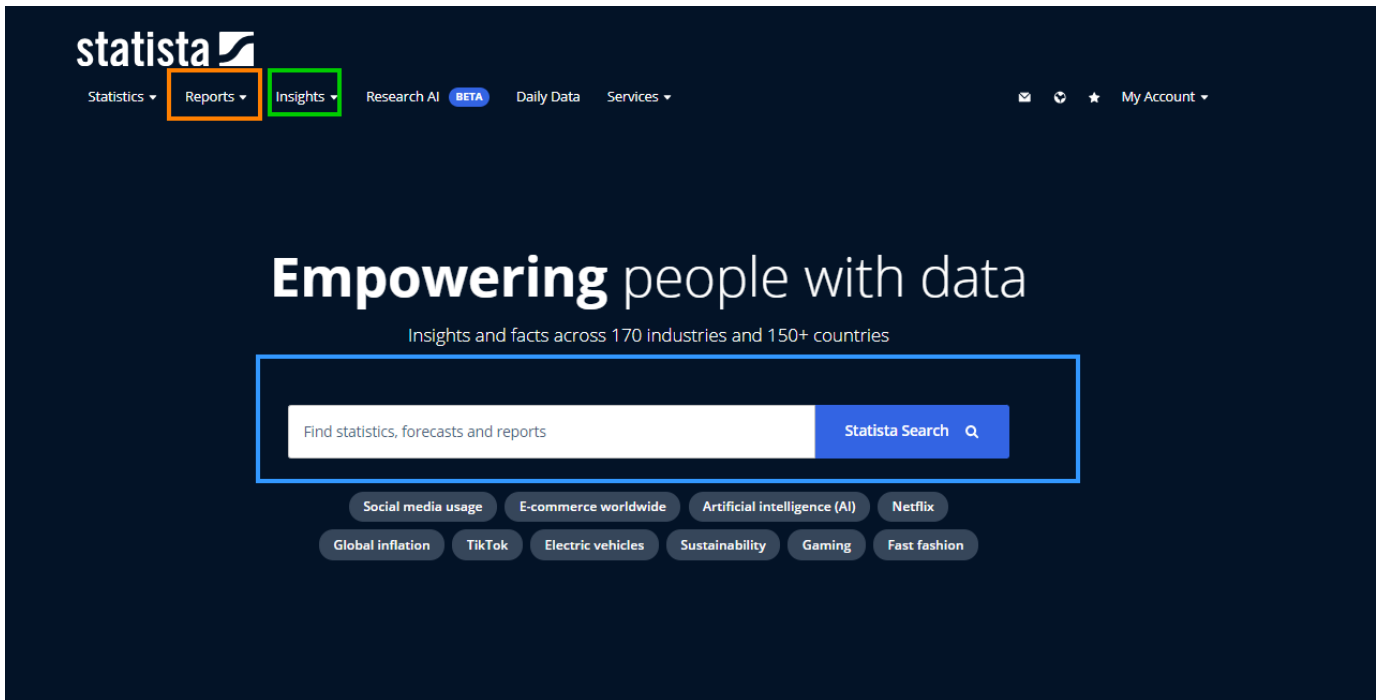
statista

Statistics ▾ Reports ▾ Insights ▾ Research AI BETA Daily Data Services ▾

My Account ▾

Empowering people with data

Insights and facts across 170 industries and 150+ countries

Find statistics, forecasts and reports

Statista Search

Social media usage E-commerce worldwide Artificial intelligence (AI) Netflix

Global inflation TikTok Electric vehicles Sustainability Gaming Fast fashion